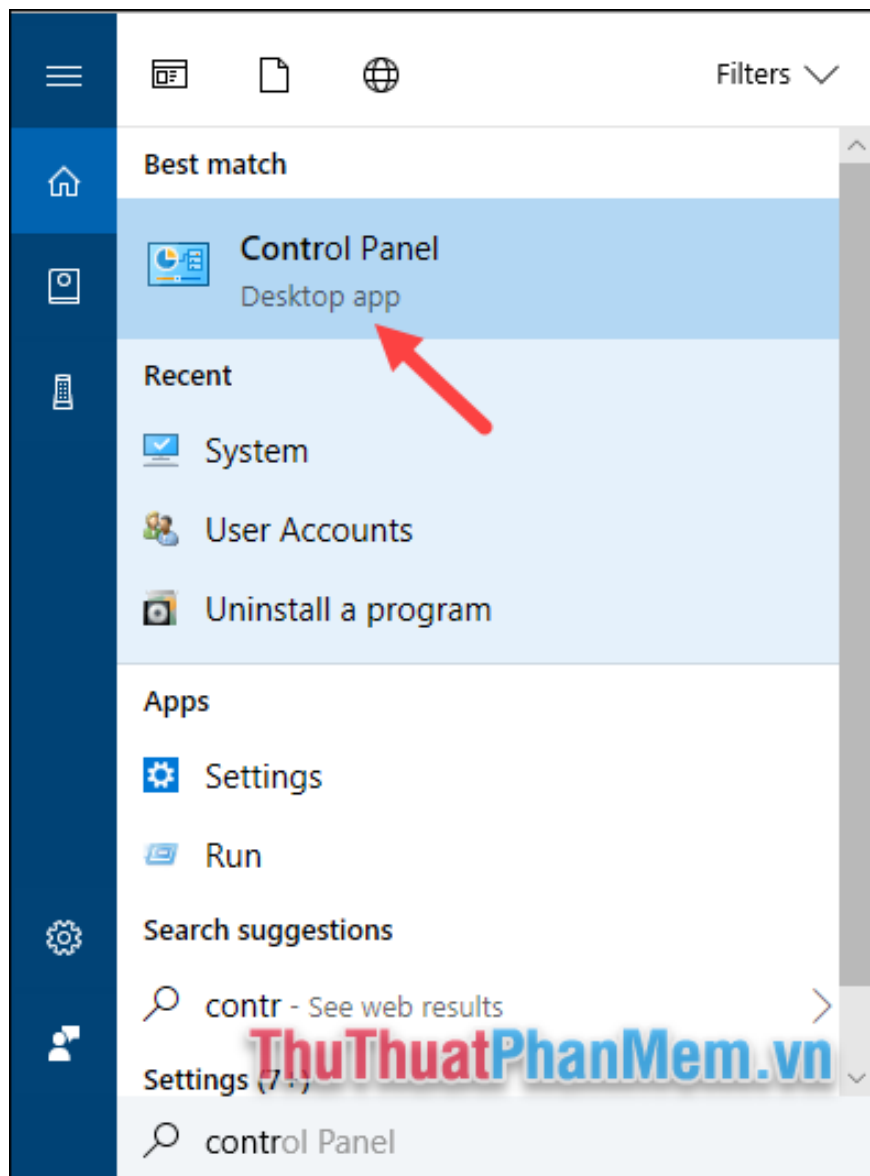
Filters

Best match

Control Panel
Desktop app

Recent

System

User Accounts

Uninstall a program

Apps

Settings

Run

Search suggestions

contr - See web results

Settings (7+)

ThuThuatPhanMem.vn

control Panel